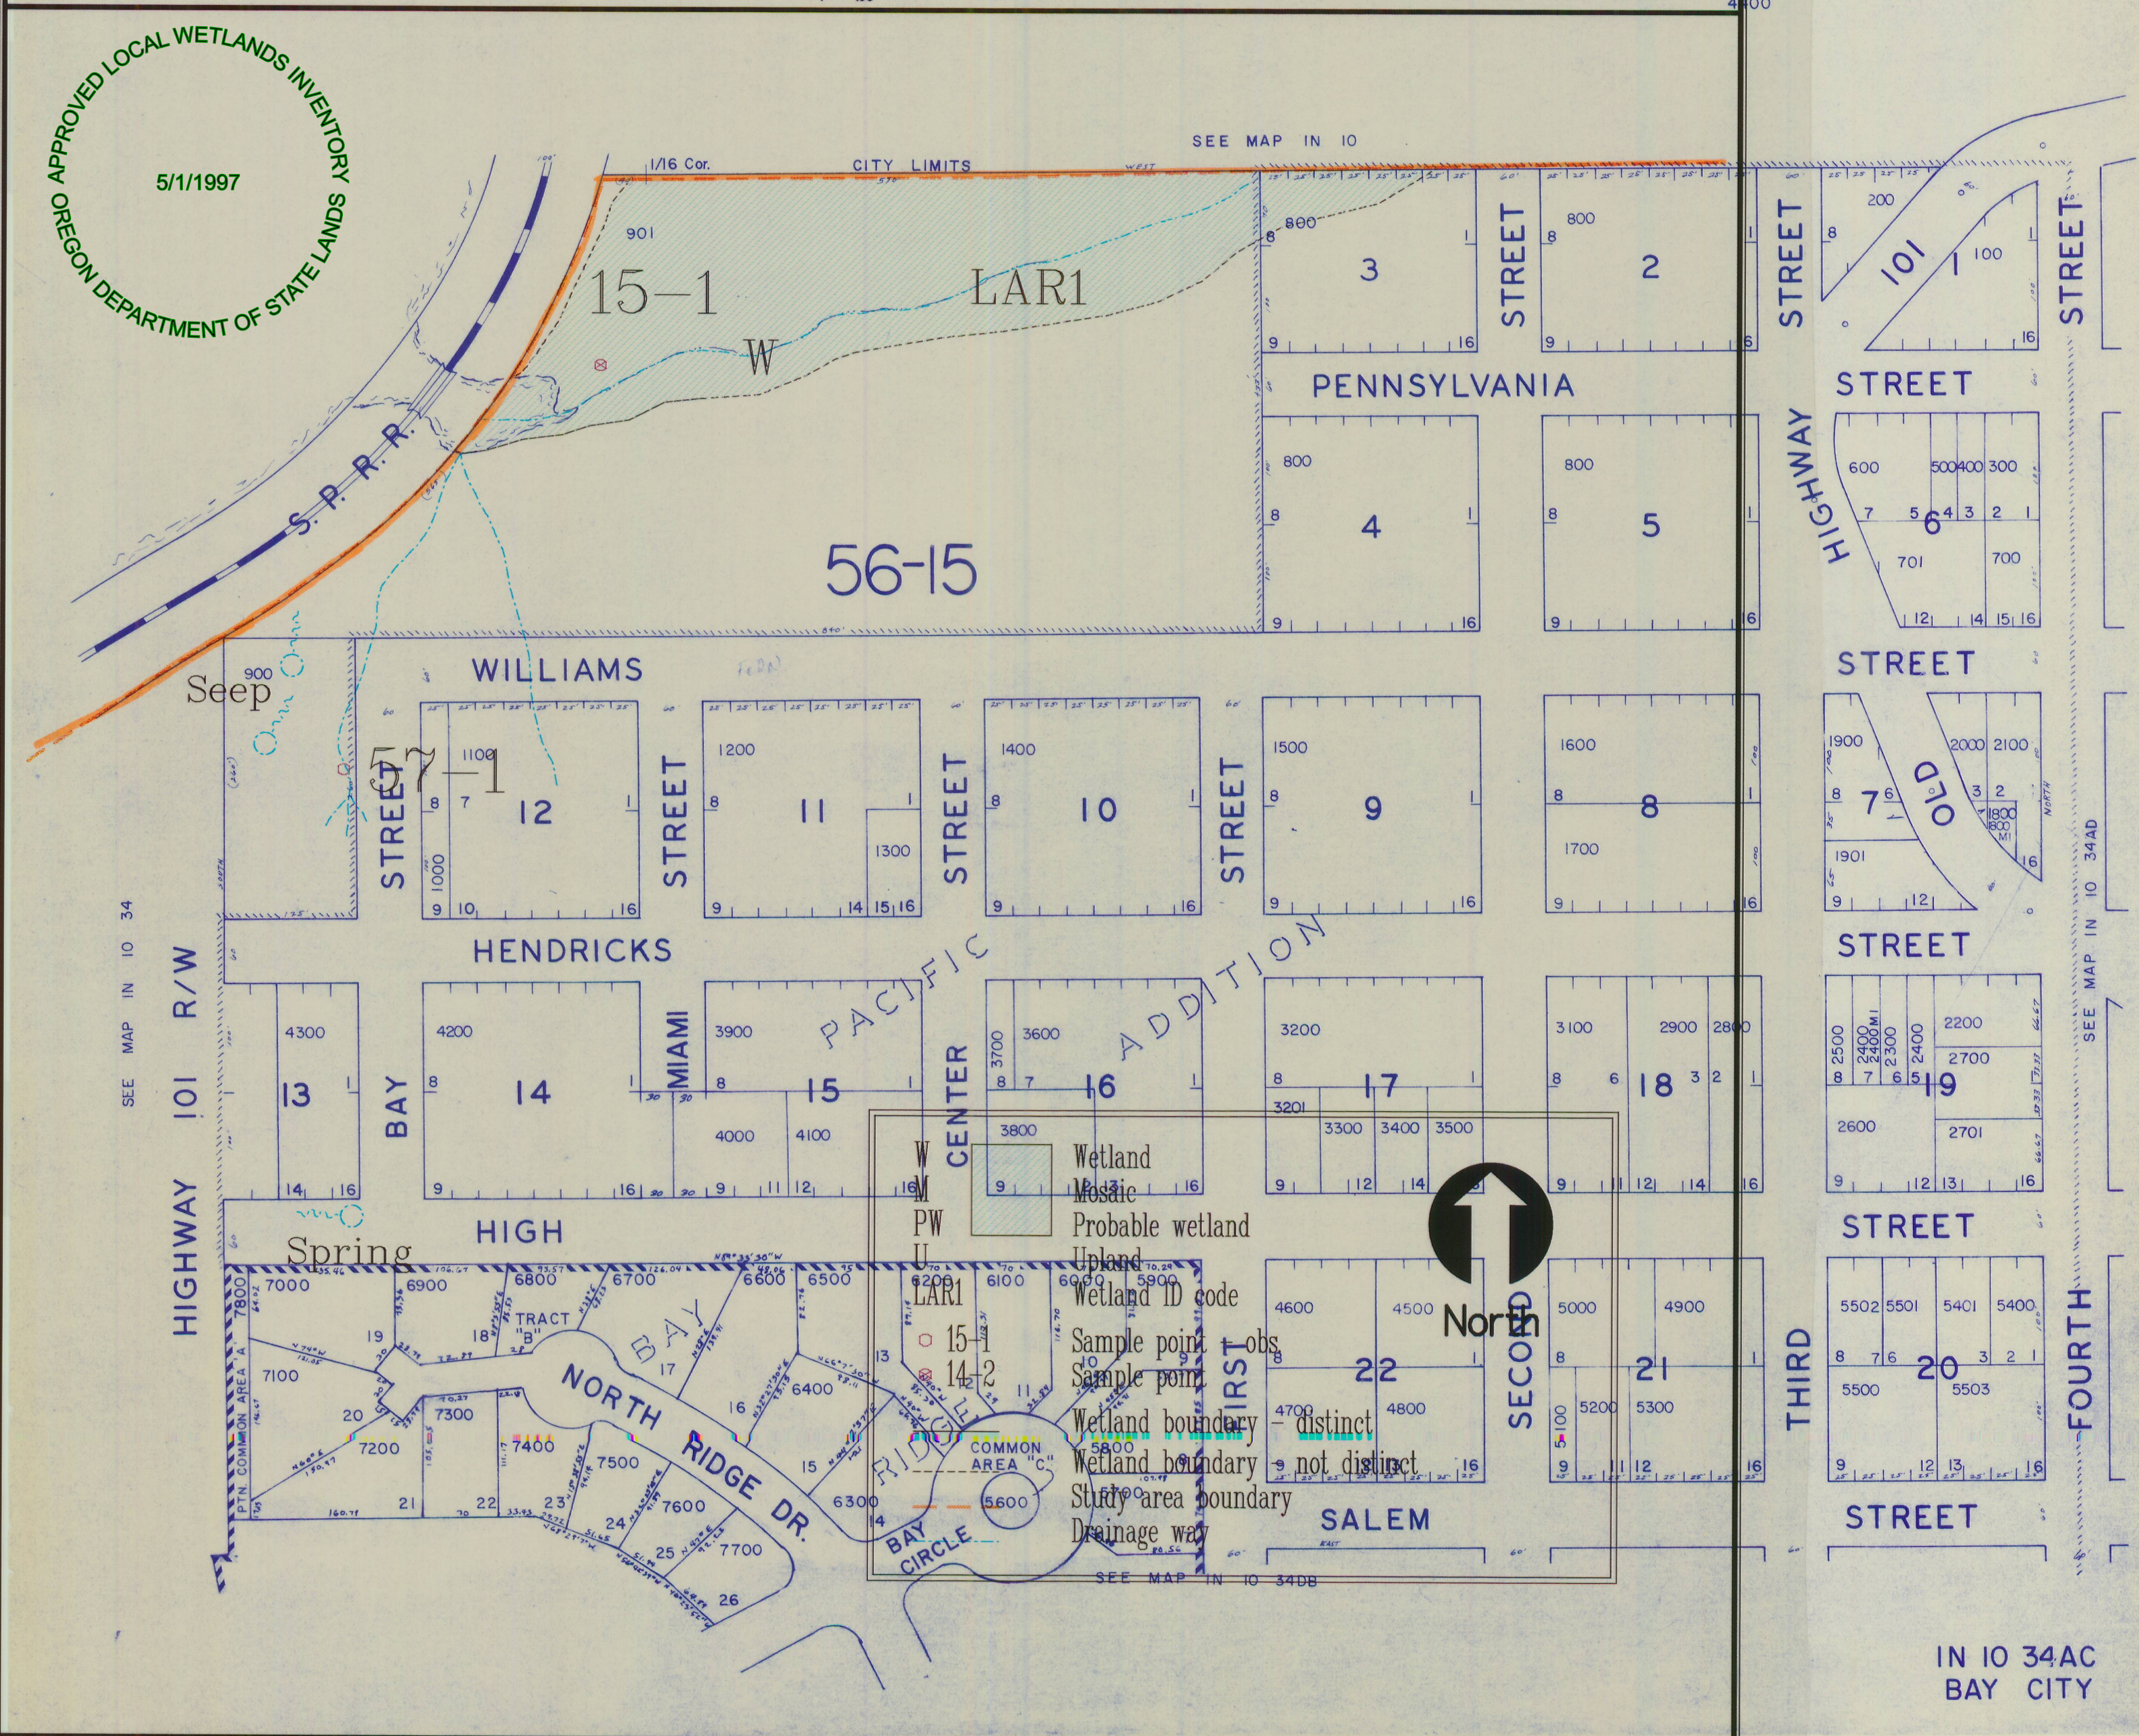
APPROVED LOCAL WETLANDS INVENTORY
5/1/1997
OREGON DEPARTMENT OF STATE LANDS

SEE MAP IN 10

1/16 Cor.
CITY LIMITS

901
15-1
LAR1
W
S.P.R.R.
56-15

800 3
800 2
200 100 1
101
STREET STREET STREET
PENNSYLVANIA STREET
800 4
800 5
600 500 400 300 6 701 700
HIGHWAY
STREET

WILLIAMS
900
Seep
57-1
1100 12
1000
STREET
1200 11
1300
STREET
1400 10
STREET
1500 9
1600 8 1700
1900 7 1901 2000 2100 1800
OLD
STREET

HENDRICKS
PACIFIC ADDITION
4300 13
BAY
4200 14
MIAMI
3900 15 4000 4100
CENTER
3700 3600 16 3800
3200 17 3201 3300 3400 3500
3100 18 2900 2800
2500 2400 2300 2400 2200 2700 19 2600 2701
SEE MAP IN 10 34
101 R/W
HIGHWAY
SEE MAP IN 10 34AD

HIGH
Spring
STREET

7800 7000 6900 6800 6700 6600 6500 6200 6100 6000 5900
TRACT "B"
BAY
NORTH RIDGE DR.
7100 7200 7300 7400 7500 7600 7700 6400 6300
19 18 17 16 15 14 13 20 21 22 23 24 25 26
PTN COMMON AREA A
COMMON AREA "C" 5600 5800
BAY CIRCLE
RIDGE

W Wetland
M Mosaic
PW Probable wetland
U Upland
LAR1 Wetland ID code
15-1 Sample point - obs
14-2 Sample point
Wetland boundary - distinct
Wetland boundary - not distinct
Study area boundary
Drainage way

North

4600 4500 22 4700 4800
FIRST
SECOND
5000 4900 21 5100 5200 5300
THIRD
5502 5501 5401 5400 20 5500 5503
FOURTH
SALEM
STREET

SEE MAP IN 10 34DB

IN 10 34AC
BAY CITY